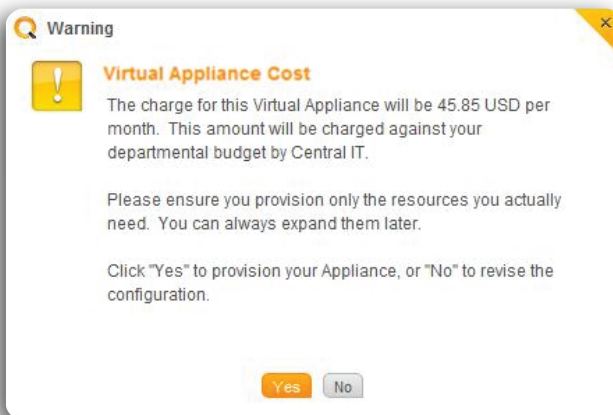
Warning

Virtual Appliance Cost

The charge for this Virtual Appliance will be 45.85 USD per month. This amount will be charged against your departmental budget by Central IT.

Please ensure you provision only the resources you actually need. You can always expand them later.

Click "Yes" to provision your Appliance, or "No" to revise the configuration.

Yes No